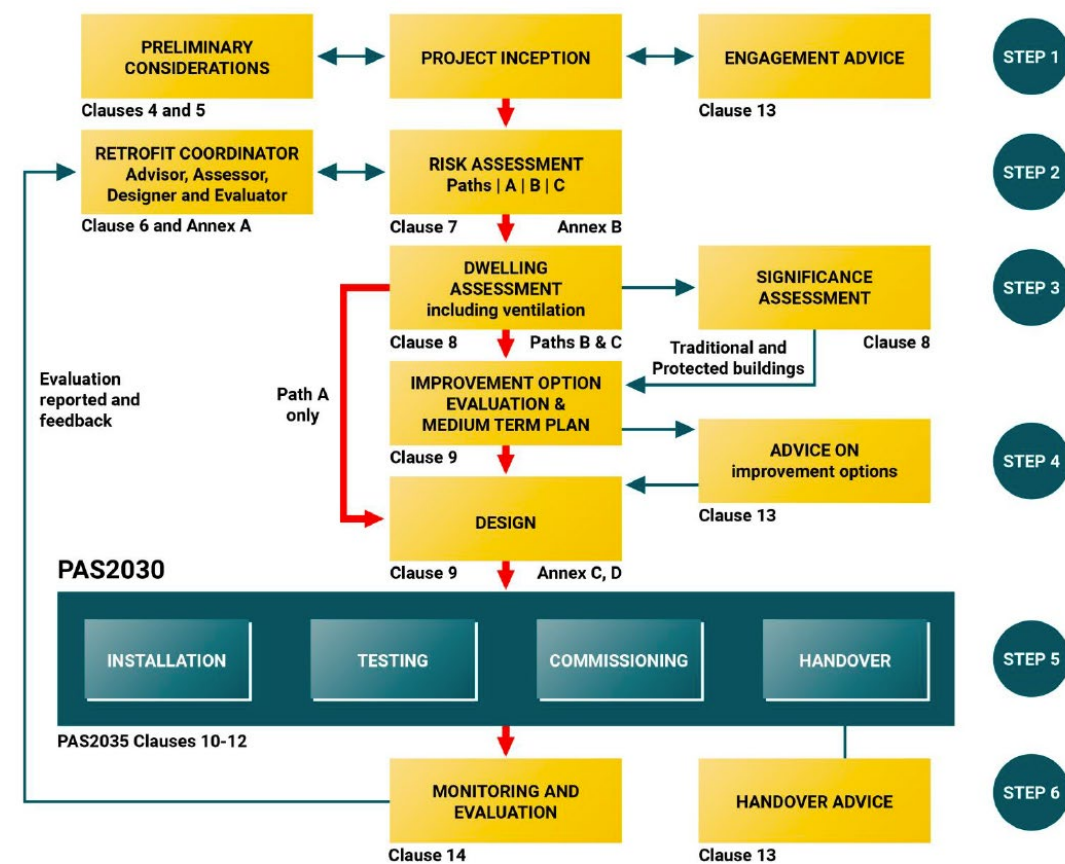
PRELIMINARY CONSIDERATIONS

Clauses 4 and 5

PROJECT INCEPTION

ENGAGEMENT ADVICE

Clause 13

STEP 1

RETROFIT COORDINATOR
Advisor, Assessor, Designer and Evaluator

Clause 6 and Annex A

RISK ASSESSMENT
Paths | A | B | C

Clause 7

Annex B

STEP 2

DWELLING ASSESSMENT including ventilation

Clause 8

Paths B & C

SIGNIFICANCE ASSESSMENT

Traditional and Protected buildings

Clause 8

STEP 3

Evaluation reported and feedback

Path A only

IMPROVEMENT OPTION EVALUATION & MEDIUM TERM PLAN

Clause 9

ADVICE ON improvement options

Clause 13

STEP 4

DESIGN

Clause 9

Annex C, D

PAS2030

INSTALLATION

TESTING

COMMISSIONING

HANDOVER

STEP 5

PAS2035 Clauses 10-12

MONITORING AND EVALUATION

Clause 14

HANDOVER ADVICE

Clause 13

STEP 6